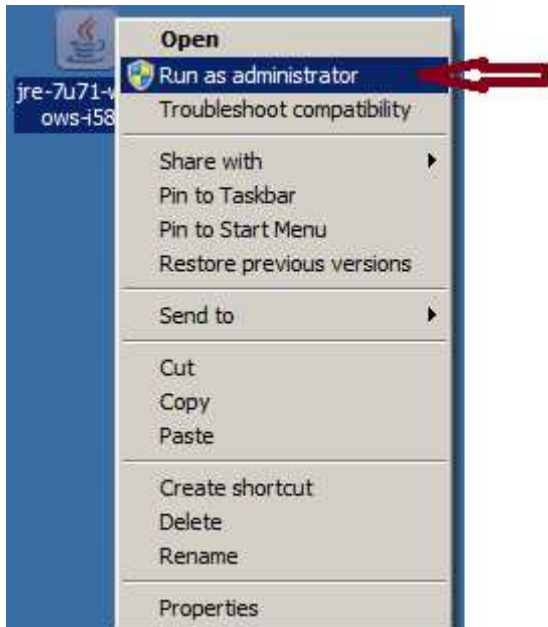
jre-7u71-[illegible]
ows-i58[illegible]

Open
Run as administrator
Troubleshoot compatibility

Share with
Pin to Taskbar
Pin to Start Menu
Restore previous versions

Send to

Cut
Copy
Paste

Create shortcut
Delete
Rename

Properties